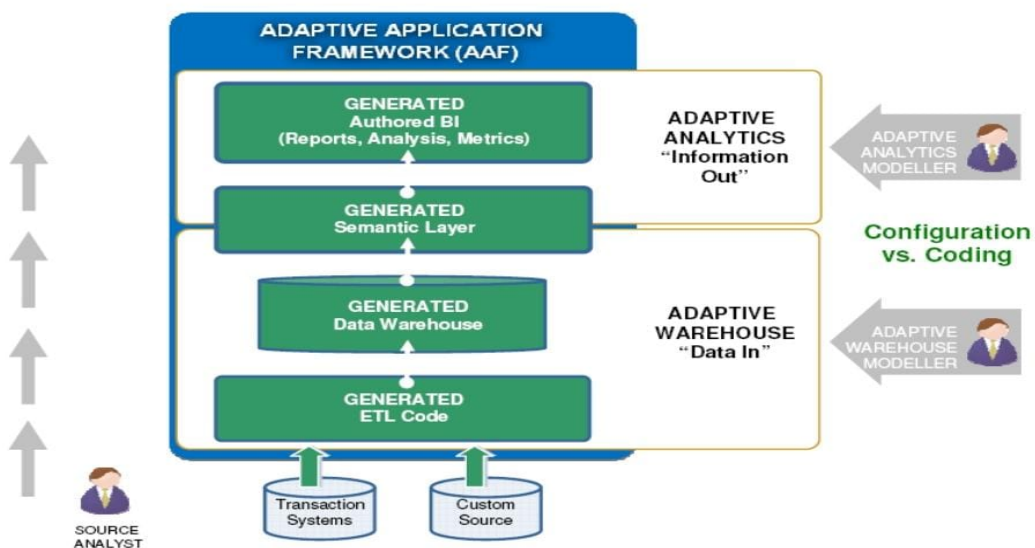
ADAPTIVE APPLICATION FRAMEWORK (AAF)

GENERATED
Authored BI
(Reports, Analysis, Metrics)

ADAPTIVE ANALYTICS
"Information Out"

ADAPTIVE ANALYTICS MODELLER

GENERATED
Semantic Layer

Configuration vs. Coding

GENERATED
Data Warehouse

ADAPTIVE WAREHOUSE
"Data In"

ADAPTIVE WAREHOUSE MODELLER

GENERATED
ETL Code

Transaction Systems

Custom Source

SOURCE ANALYST